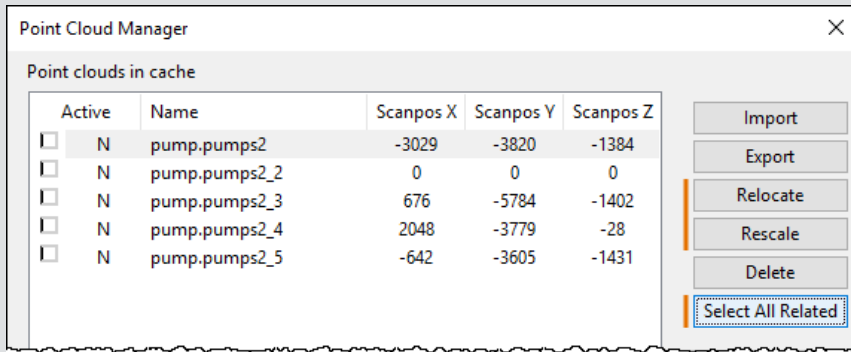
Point Cloud Manager

Point clouds in cache

| Active | Name | Scanpos X | Scanpos Y | Scanpos Z |
|---|---|---|---|---|
| N | pump.pumps2 | -3029 | -3820 | -1384 |
| N | pump.pumps2_2 | 0 | 0 | 0 |
| N | pump.pumps2_3 | 676 | -5784 | -1402 |
| N | pump.pumps2_4 | 2048 | -3779 | -28 |
| N | pump.pumps2_5 | -642 | -3605 | -1431 |

Import
Export
Relocate
Rescale
Delete
Select All Related